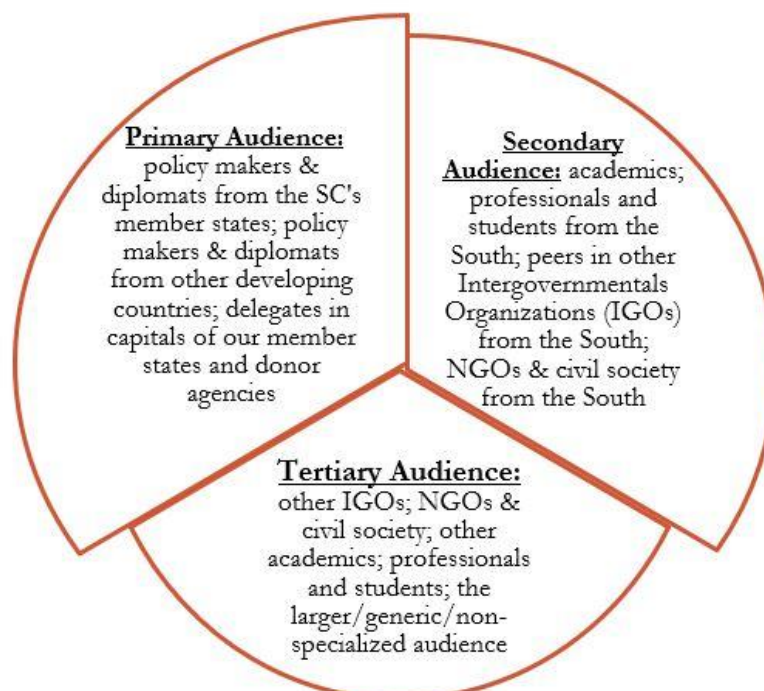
**Primary Audience:** policy makers & diplomats from the SC's member states; policy makers & diplomats from other developing countries; delegates in capitals of our member states and donor agencies

**Secondary Audience:** academics; professionals and students from the South; peers in other Intergovernmentals Organizations (IGOs) from the South; NGOs & civil society from the South

**Tertiary Audience:** other IGOs; NGOs & civil society; other academics; professionals and students; the larger/generic/non-specialized audience